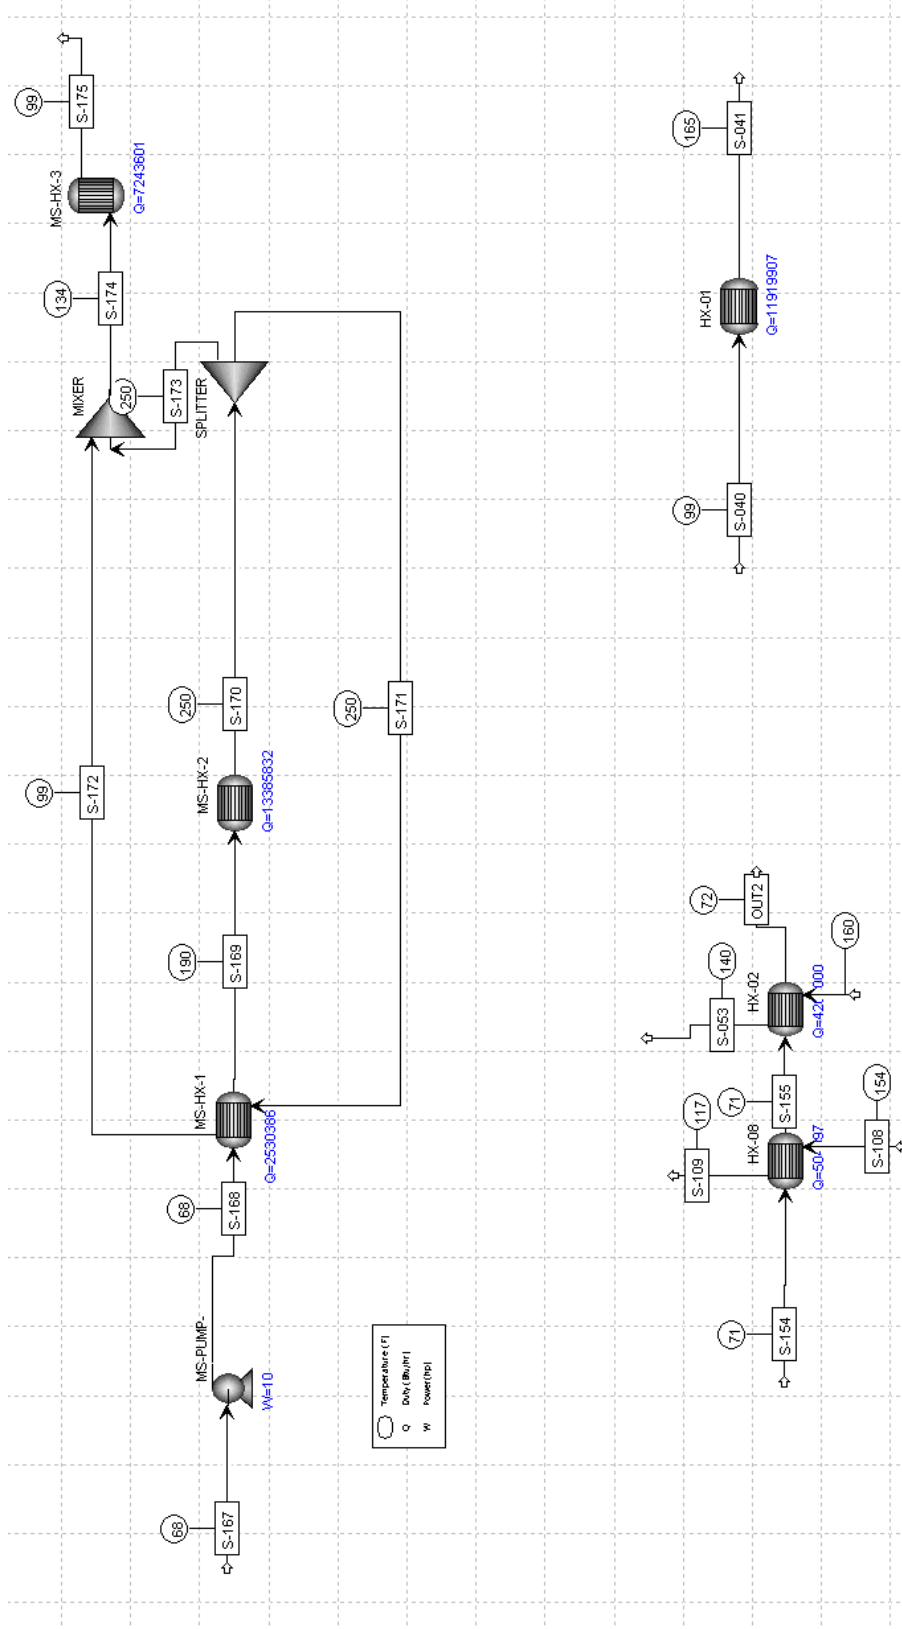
99
S-175
MS-HX-3
Q=7243601
134
S-174
MIXER
250
S-173
SPLITTER
99
S-172
250
S-170
MS-HX-2
Q=1385832
250
S-171
190
S-169
MS-HX-1
Q=2530366
68
S-168
MS-PUMP-
W=10
68
S-167
Temperature (F)
Q Duty (Btu/hr)
W Power(hp)
165
S-041
HX-01
Q=11919907
99
S-040
72
OUT2
140
S-053
HX-02
Q=42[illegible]000
160
117
S-109
71
S-155
HX-08
Q=50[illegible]97
154
S-108
71
S-154